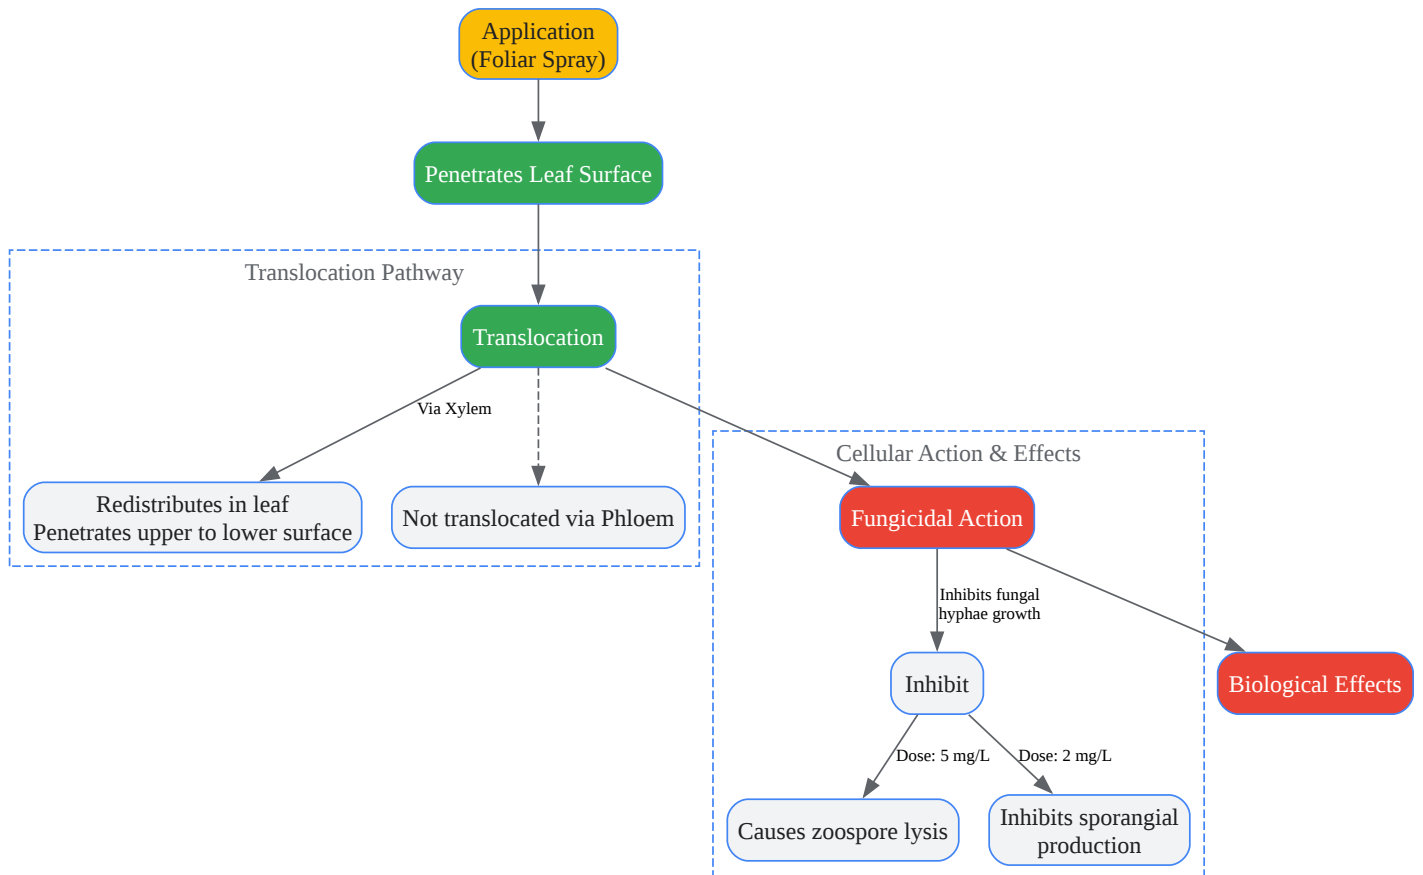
Application
(Foliar Spray)

Penetrates Leaf Surface

Translocation Pathway

Translocation

Via Xylem

Redistributes in leaf
Penetrates upper to lower surface

Not translocated via Phloem

Cellular Action & Effects

Fungicidal Action

Inhibits fungal
hyphae growth

Inhibit

Biological Effects

Dose: 5 mg/L

Dose: 2 mg/L

Causes zoospore lysis

Inhibits sporangial
production